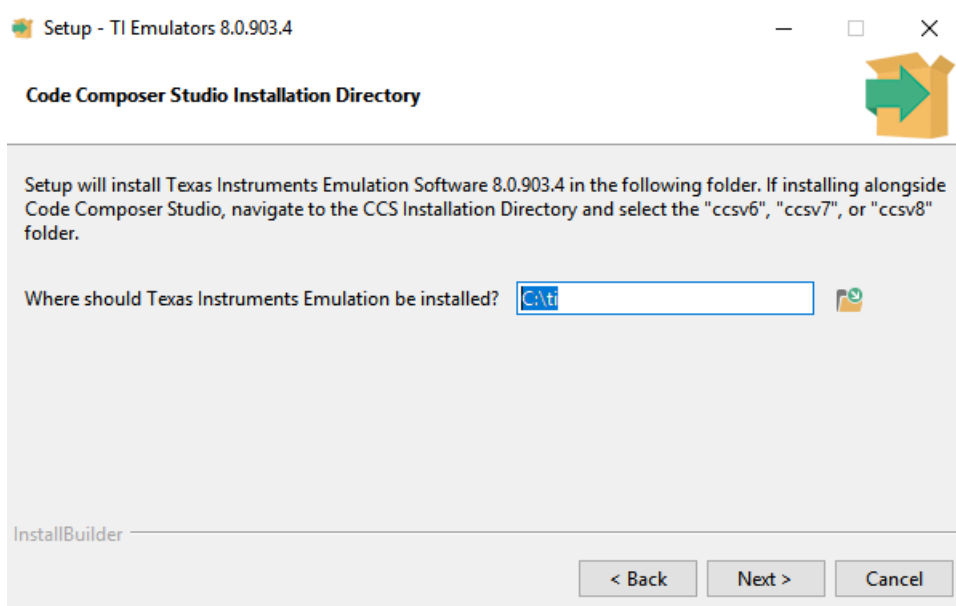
Setup - TI Emulators 8.0.903.4

Code Composer Studio Installation Directory

Setup will install Texas Instruments Emulation Software 8.0.903.4 in the following folder. If installing alongside Code Composer Studio, navigate to the CCS Installation Directory and select the "ccsv6", "ccsv7", or "ccsv8" folder.

Where should Texas Instruments Emulation be installed? C:\ti

InstallBuilder

< Back Next > Cancel